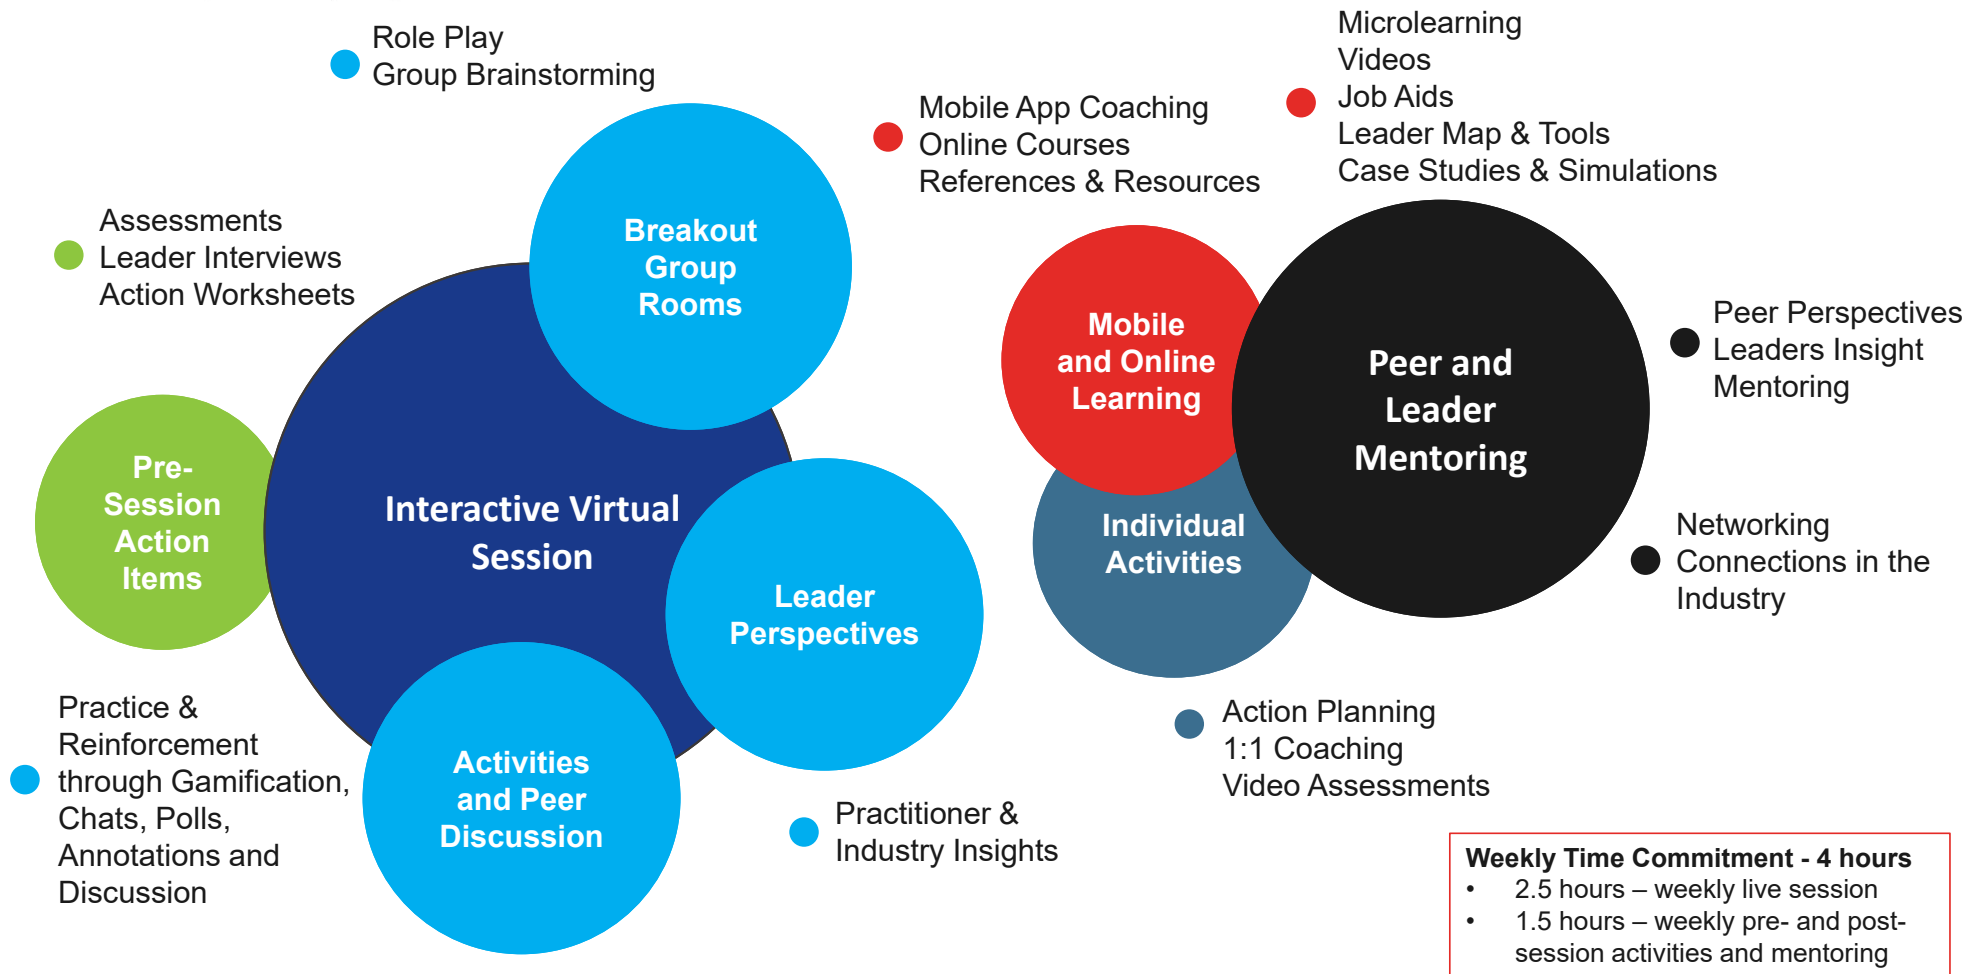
Role Play
Group Brainstorming

Mobile App Coaching
Online Courses
References & Resources

Microlearning
Videos
Job Aids
Leader Map & Tools
Case Studies & Simulations

Assessments
Leader Interviews
Action Worksheets

Breakout Group Rooms

Mobile and Online Learning

Peer and Leader Mentoring

Peer Perspectives
Leaders Insight
Mentoring

Pre-Session Action Items

Interactive Virtual Session

Individual Activities

Networking
Connections in the Industry

Leader Perspectives

Practice & Reinforcement through Gamification, Chats, Polls, Annotations and Discussion

Activities and Peer Discussion

Practitioner & Industry Insights

Action Planning
1:1 Coaching
Video Assessments

Weekly Time Commitment - 4 hours
• 2.5 hours – weekly live session
• 1.5 hours – weekly pre- and post-session activities and mentoring